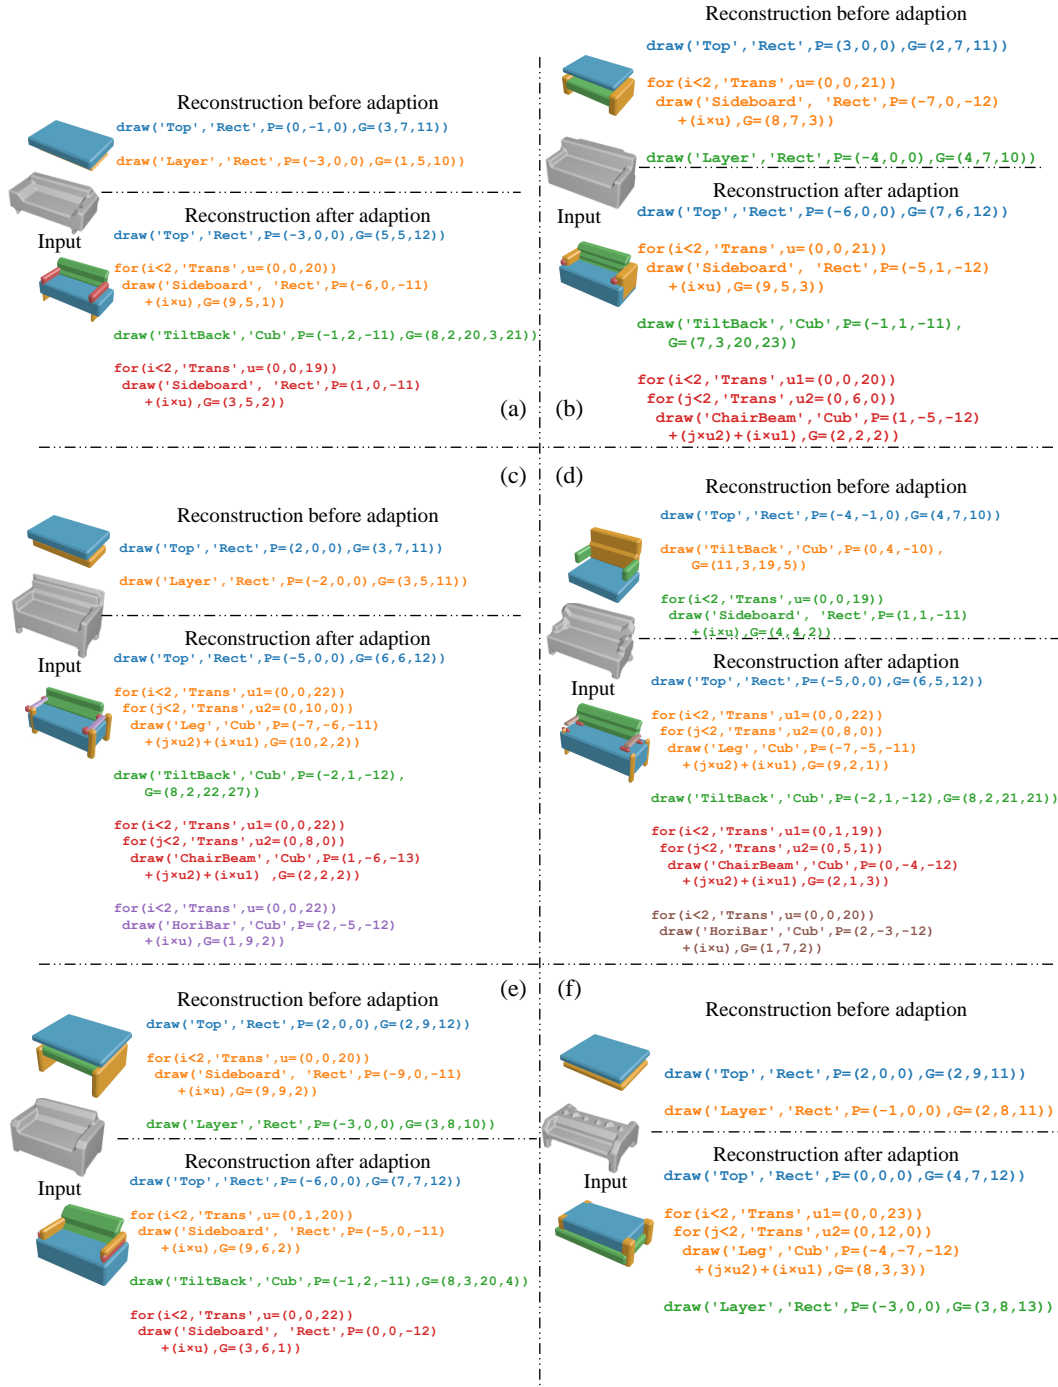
Reconstruction before adaption
draw('Top','Rect',P=(0,-1,0),G=(3,7,11))
draw('Layer','Rect',P=(-3,0,0),G=(1,5,10))
Reconstruction after adaption
Input
draw('Top','Rect',P=(-3,0,0),G=(5,5,12))
for(i<2,'Trans',u=(0,0,20))
draw('Sideboard', 'Rect',P=(-6,0,-11)
+(i×u),G=(9,5,1))
draw('TiltBack','Cub',P=(-1,2,-11),G=(8,2,20,3,21))
for(i<2,'Trans',u=(0,0,19))
draw('Sideboard', 'Rect',P=(1,0,-11)
+(i×u),G=(3,5,2))
(a)

Reconstruction before adaption
draw('Top','Rect',P=(3,0,0),G=(2,7,11))
for(i<2,'Trans',u=(0,0,21))
draw('Sideboard', 'Rect',P=(-7,0,-12)
+(i×u),G=(8,7,3))
draw('Layer','Rect',P=(-4,0,0),G=(4,7,10))
Input
Reconstruction after adaption
draw('Top','Rect',P=(-6,0,0),G=(7,6,12))
for(i<2,'Trans',u=(0,0,21))
draw('Sideboard', 'Rect',P=(-5,1,-12)
+(i×u),G=(9,5,3))
draw('TiltBack','Cub',P=(-1,1,-11),
G=(7,3,20,23))
for(i<2,'Trans',u1=(0,0,20))
for(j<2,'Trans',u2=(0,6,0))
draw('ChairBeam','Cub',P=(1,-5,-12)
+(j×u2)+(i×u1),G=(2,2,2))
(b)

(c)
Reconstruction before adaption
draw('Top','Rect',P=(2,0,0),G=(3,7,11))
draw('Layer','Rect',P=(-2,0,0),G=(3,5,11))
Reconstruction after adaption
Input
draw('Top','Rect',P=(-5,0,0),G=(6,6,12))
for(i<2,'Trans',u1=(0,0,22))
for(j<2,'Trans',u2=(0,10,0))
draw('Leg','Cub',P=(-7,-6,-11)
+(j×u2)+(i×u1),G=(10,2,2))
draw('TiltBack','Cub',P=(-2,1,-12),
G=(8,2,22,27))
for(i<2,'Trans',u1=(0,0,22))
for(j<2,'Trans',u2=(0,8,0))
draw('ChairBeam','Cub',P=(1,-6,-13)
+(j×u2)+(i×u1) ,G=(2,2,2))
for(i<2,'Trans',u=(0,0,22))
draw('HoriBar','Cub',P=(2,-5,-12)
+(i×u),G=(1,9,2))

(d)
Reconstruction before adaption
draw('Top','Rect',P=(-4,-1,0),G=(4,7,10))
draw('TiltBack','Cub',P=(0,4,-10),
G=(11,3,19,5))
for(i<2,'Trans',u=(0,0,19))
draw('Sideboard', 'Rect',P=(1,1,-11)
+(i×u),G=(4,4,2))
Reconstruction after adaption
Input
draw('Top','Rect',P=(-5,0,0),G=(6,5,12))
for(i<2,'Trans',u1=(0,0,22))
for(j<2,'Trans',u2=(0,8,0))
draw('Leg','Cub',P=(-7,-5,-11)
+(j×u2)+(i×u1),G=(9,2,1))
draw('TiltBack','Cub',P=(-2,1,-12),G=(8,2,21,21))
for(i<2,'Trans',u1=(0,1,19))
for(j<2,'Trans',u2=(0,5,1))
draw('ChairBeam','Cub',P=(0,-4,-12)
+(j×u2)+(i×u1),G=(2,1,3))
for(i<2,'Trans',u=(0,0,20))
draw('HoriBar','Cub',P=(2,-3,-12)
+(i×u),G=(1,7,2))

(e)
Reconstruction before adaption
draw('Top','Rect',P=(2,0,0),G=(2,9,12))
for(i<2,'Trans',u=(0,0,20))
draw('Sideboard', 'Rect',P=(-9,0,-11)
+(i×u),G=(9,9,2))
draw('Layer','Rect',P=(-3,0,0),G=(3,8,10))
Reconstruction after adaption
Input
draw('Top','Rect',P=(-6,0,0),G=(7,7,12))
for(i<2,'Trans',u=(0,1,20))
draw('Sideboard', 'Rect',P=(-5,0,-11)
+(i×u),G=(9,6,2))
draw('TiltBack','Cub',P=(-1,2,-11),G=(8,3,20,4))
for(i<2,'Trans',u=(0,0,22))
draw('Sideboard', 'Rect',P=(0,0,-12)
+(i×u),G=(3,6,1))

(f)
Reconstruction before adaption
draw('Top','Rect',P=(2,0,0),G=(2,9,11))
draw('Layer','Rect',P=(-1,0,0),G=(2,8,11))
Reconstruction after adaption
Input
draw('Top','Rect',P=(0,0,0),G=(4,7,12))
for(i<2,'Trans',u1=(0,0,23))
for(j<2,'Trans',u2=(0,12,0))
draw('Leg','Cub',P=(-4,-7,-12)
+(j×u2)+(i×u1),G=(8,3,3))
draw('Layer','Rect',P=(-3,0,0),G=(3,8,13))